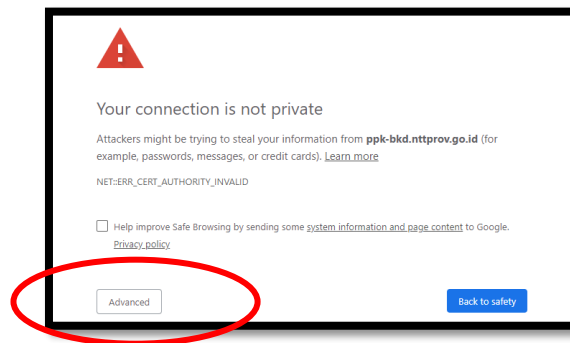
Your connection is not private

Attackers might be trying to steal your information from **ppk-bkd.nttprov.go.id** (for example, passwords, messages, or credit cards). Learn more

NET::ERR_CERT_AUTHORITY_INVALID

Help improve Safe Browsing by sending some system information and page content to Google. Privacy policy

Advanced

Back to safety